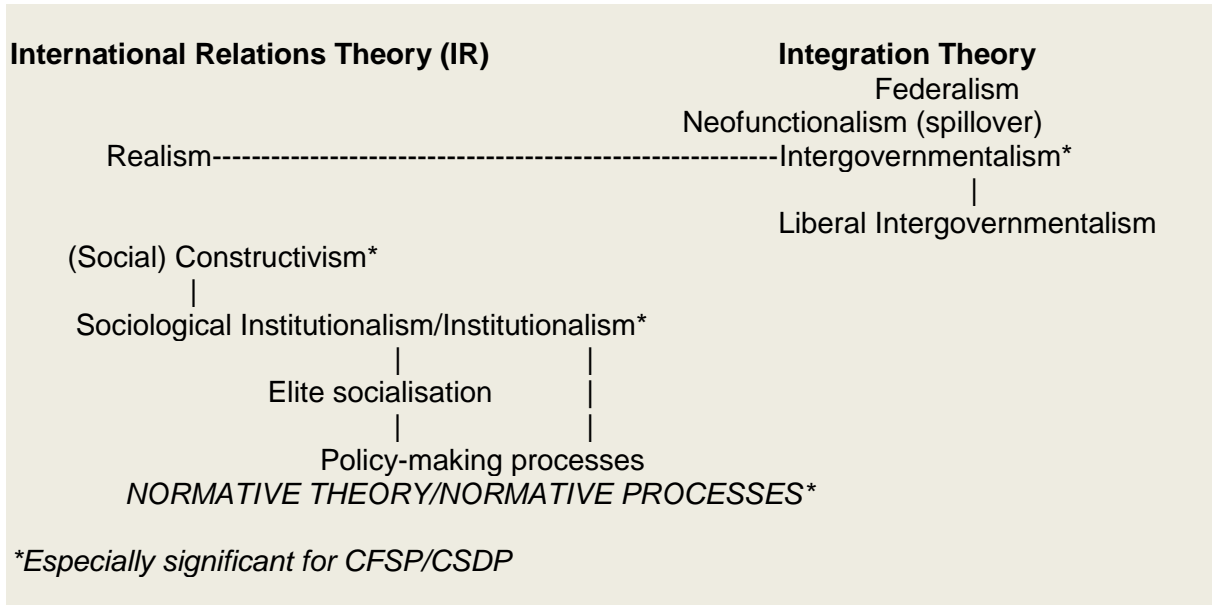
**International Relations Theory (IR)**

**Integration Theory**

Federalism

Neofunctionalism (spillover)

Realism------------------------------------------------------------Intergovernmentalism*

|

Liberal Intergovernmentalism

(Social) Constructivism*

|

Sociological Institutionalism/Institutionalism*

| |

Elite socialisation |

| |

Policy-making processes

*NORMATIVE THEORY/NORMATIVE PROCESSES**

**Especially significant for CFSP/CSDP*